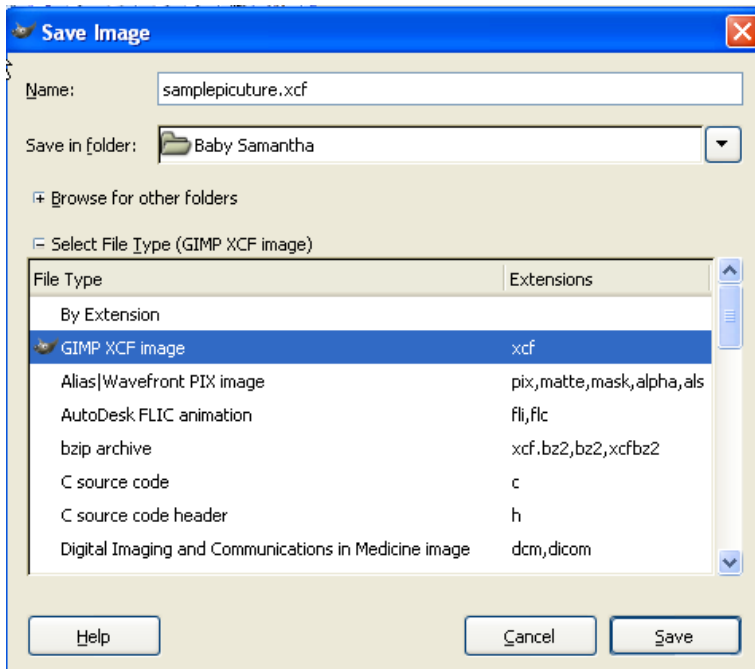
Save Image

Name: samplepicuture.xcf

Save in folder: Baby Samantha

⊞ Browse for other folders

⊟ Select File Type (GIMP XCF image)

| File Type | Extensions |
|---|---|
| By Extension | |
| GIMP XCF image | xcf |
| Alias\|Wavefront PIX image | pix,matte,mask,alpha,als |
| AutoDesk FLIC animation | fli,flc |
| bzip archive | xcf.bz2,bz2,xcfbz2 |
| C source code | c |
| C source code header | h |
| Digital Imaging and Communications in Medicine image | dcm,dicom |

Help Cancel Save